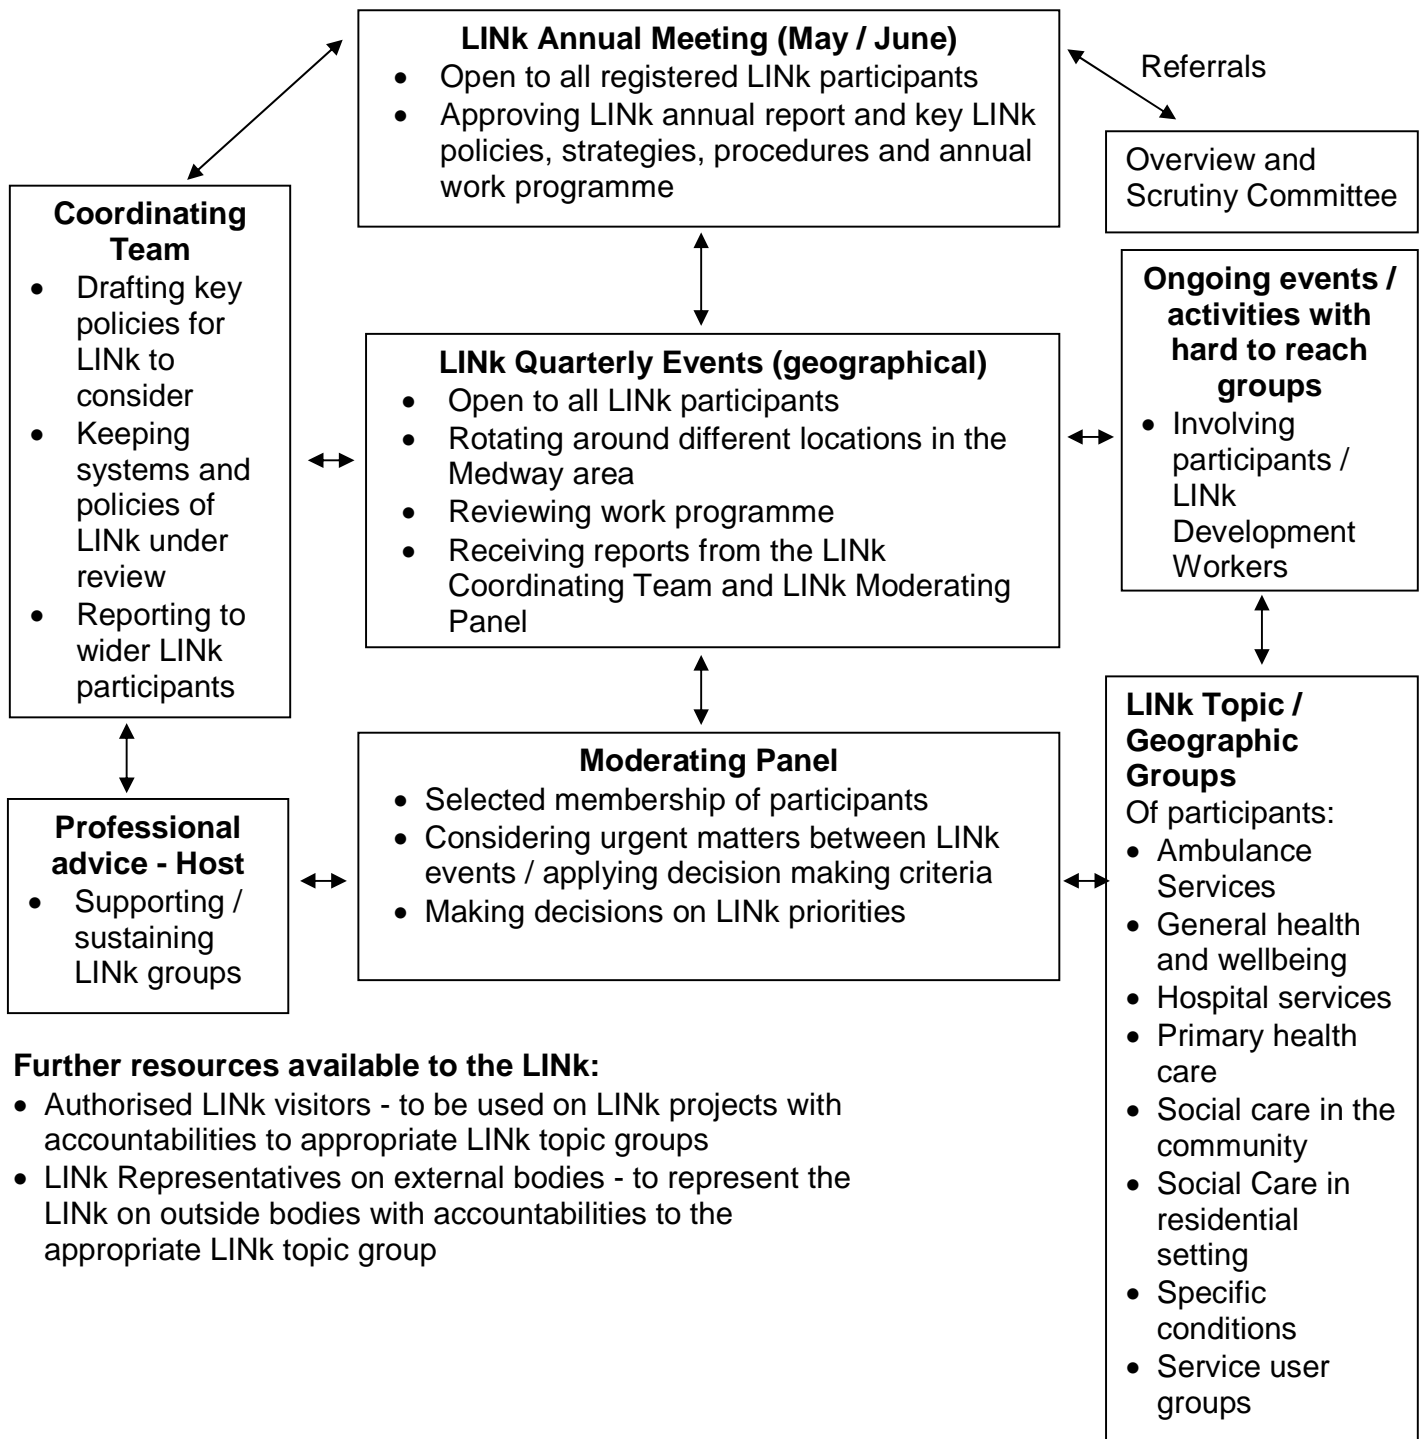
**LINk Annual Meeting (May / June)**
- Open to all registered LINk participants
- Approving LINk annual report and key LINk policies, strategies, procedures and annual work programme

Referrals

Overview and Scrutiny Committee

**Coordinating Team**
- Drafting key policies for LINk to consider
- Keeping systems and policies of LINk under review
- Reporting to wider LINk participants

**LINk Quarterly Events (geographical)**
- Open to all LINk participants
- Rotating around different locations in the Medway area
- Reviewing work programme
- Receiving reports from the LINk Coordinating Team and LINk Moderating Panel

**Ongoing events / activities with hard to reach groups**
- Involving participants / LINk Development Workers

**Professional advice - Host**
- Supporting / sustaining LINk groups

**Moderating Panel**
- Selected membership of participants
- Considering urgent matters between LINk events / applying decision making criteria
- Making decisions on LINk priorities

**LINk Topic / Geographic Groups**
Of participants:
- Ambulance Services
- General health and wellbeing
- Hospital services
- Primary health care
- Social care in the community
- Social Care in residential setting
- Specific conditions
- Service user groups

**Further resources available to the LINk:**
- Authorised LINk visitors - to be used on LINk projects with accountabilities to appropriate LINk topic groups
- LINk Representatives on external bodies - to represent the LINk on outside bodies with accountabilities to the appropriate LINk topic group